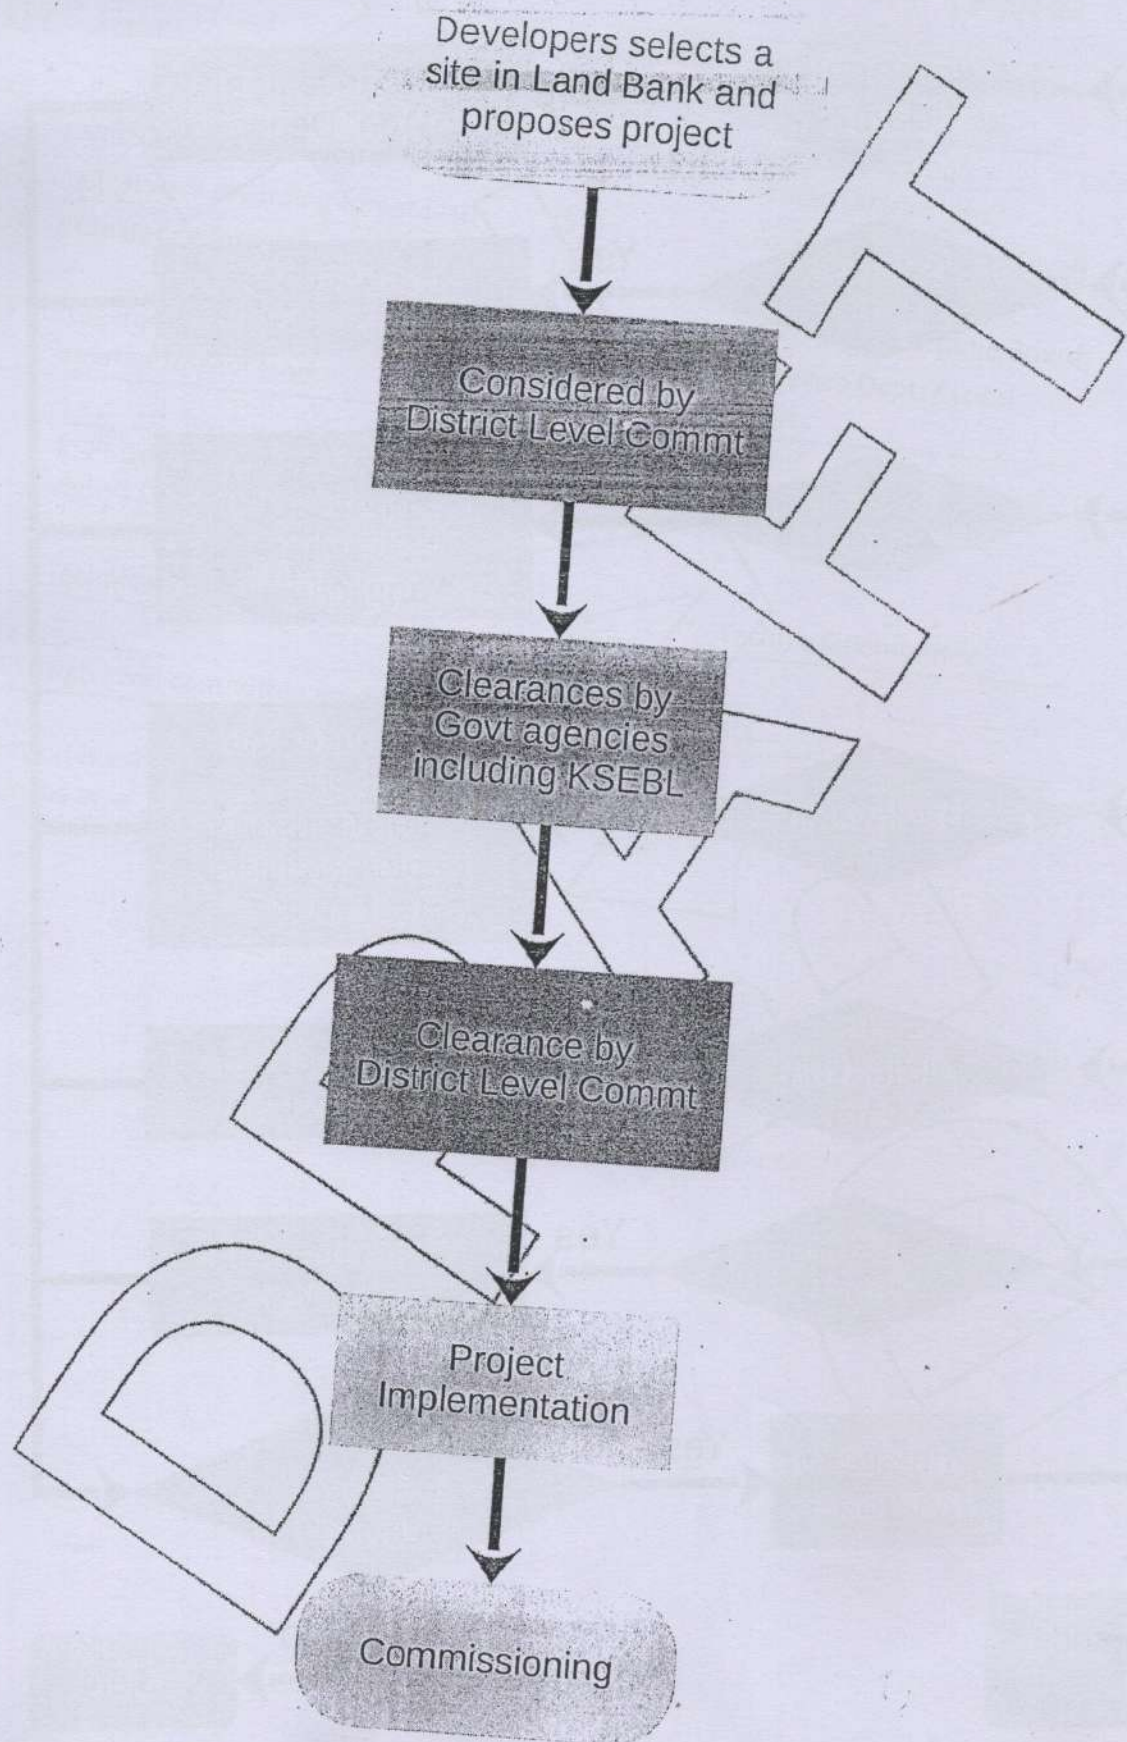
Developers selects a site in Land Bank and proposes project

Considered by District Level Commt

Clearances by Govt agencies including KSEBL

Clearance by District Level Commt

Project Implementation

Commissioning

DRAFT